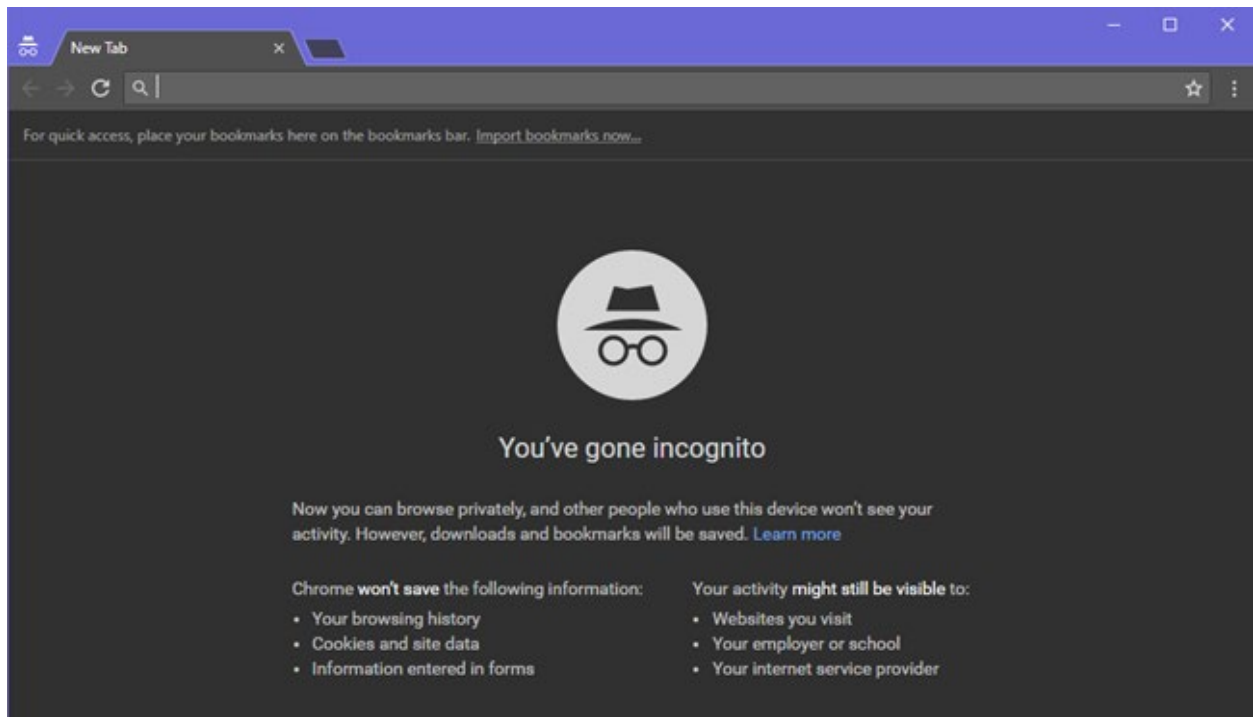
New Tab ×

For quick access, place your bookmarks here on the bookmarks bar. Import bookmarks now...

You've gone incognito

Now you can browse privately, and other people who use this device won't see your activity. However, downloads and bookmarks will be saved. Learn more

Chrome won't save the following information:
• Your browsing history
• Cookies and site data
• Information entered in forms

Your activity might still be visible to:
• Websites you visit
• Your employer or school
• Your internet service provider